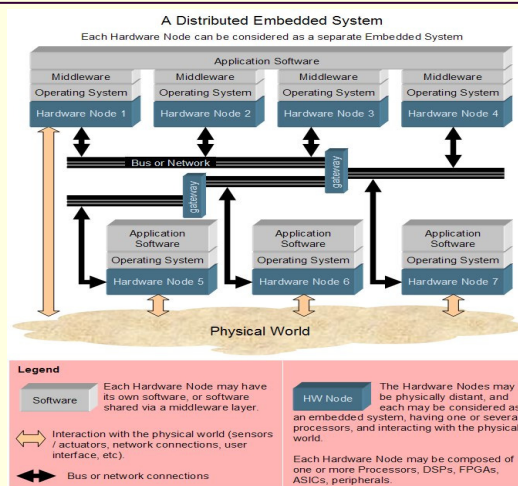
A Distributed Embedded System

Each Hardware Node can be considered as a separate Embedded System

Application Software

Middleware

Operating System

Hardware Node 1

Middleware

Operating System

Hardware Node 2

Middleware

Operating System

Hardware Node 3

Middleware

Operating System

Hardware Node 4

Bus or Network

gateway

gateway

Application Software

Operating System

Hardware Node 5

Application Software

Operating System

Hardware Node 6

Application Software

Operating System

Hardware Node 7

Physical World

Legend

Software

Each Hardware Node may have its own software, or software shared via a middleware layer.

Interaction with the physical world (sensors / actuators, network connections, user interface, etc).

Bus or network connections

HW Node

The Hardware Nodes may be physically distant, and each may be considered as an embedded system, having one or several processors, and interacting with the physical world.

Each Hardware Node may be composed of one or more Processors, DSPs, FPGAs, ASICs, peripherals.